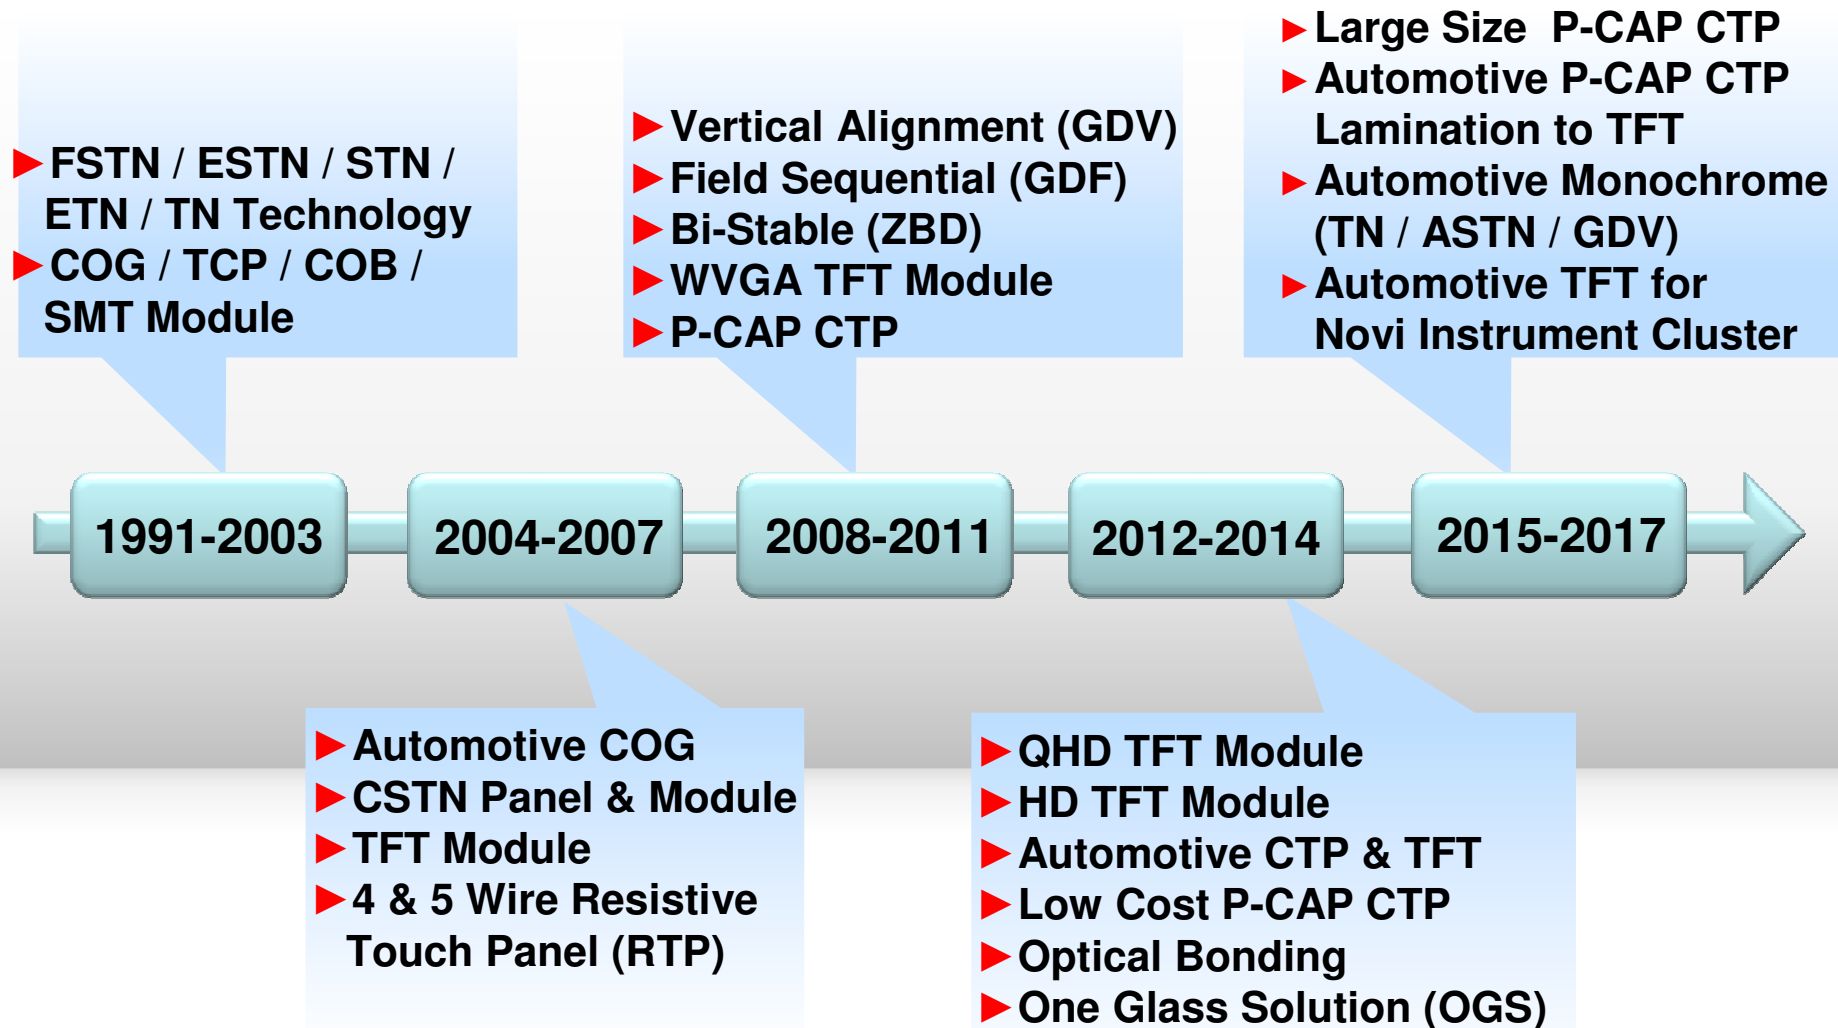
FSTN / ESTN / STN / ETN / TN Technology
COG / TCP / COB / SMT Module

Vertical Alignment (GDV)
Field Sequential (GDF)
Bi-Stable (ZBD)
WVGA TFT Module
P-CAP CTP

Large Size P-CAP CTP
Automotive P-CAP CTP Lamination to TFT
Automotive Monochrome (TN / ASTN / GDV)
Automotive TFT for Novi Instrument Cluster

1991-2003
2004-2007
2008-2011
2012-2014
2015-2017

Automotive COG
CSTN Panel & Module
TFT Module
4 & 5 Wire Resistive Touch Panel (RTP)

QHD TFT Module
HD TFT Module
Automotive CTP & TFT
Low Cost P-CAP CTP
Optical Bonding
One Glass Solution (OGS)